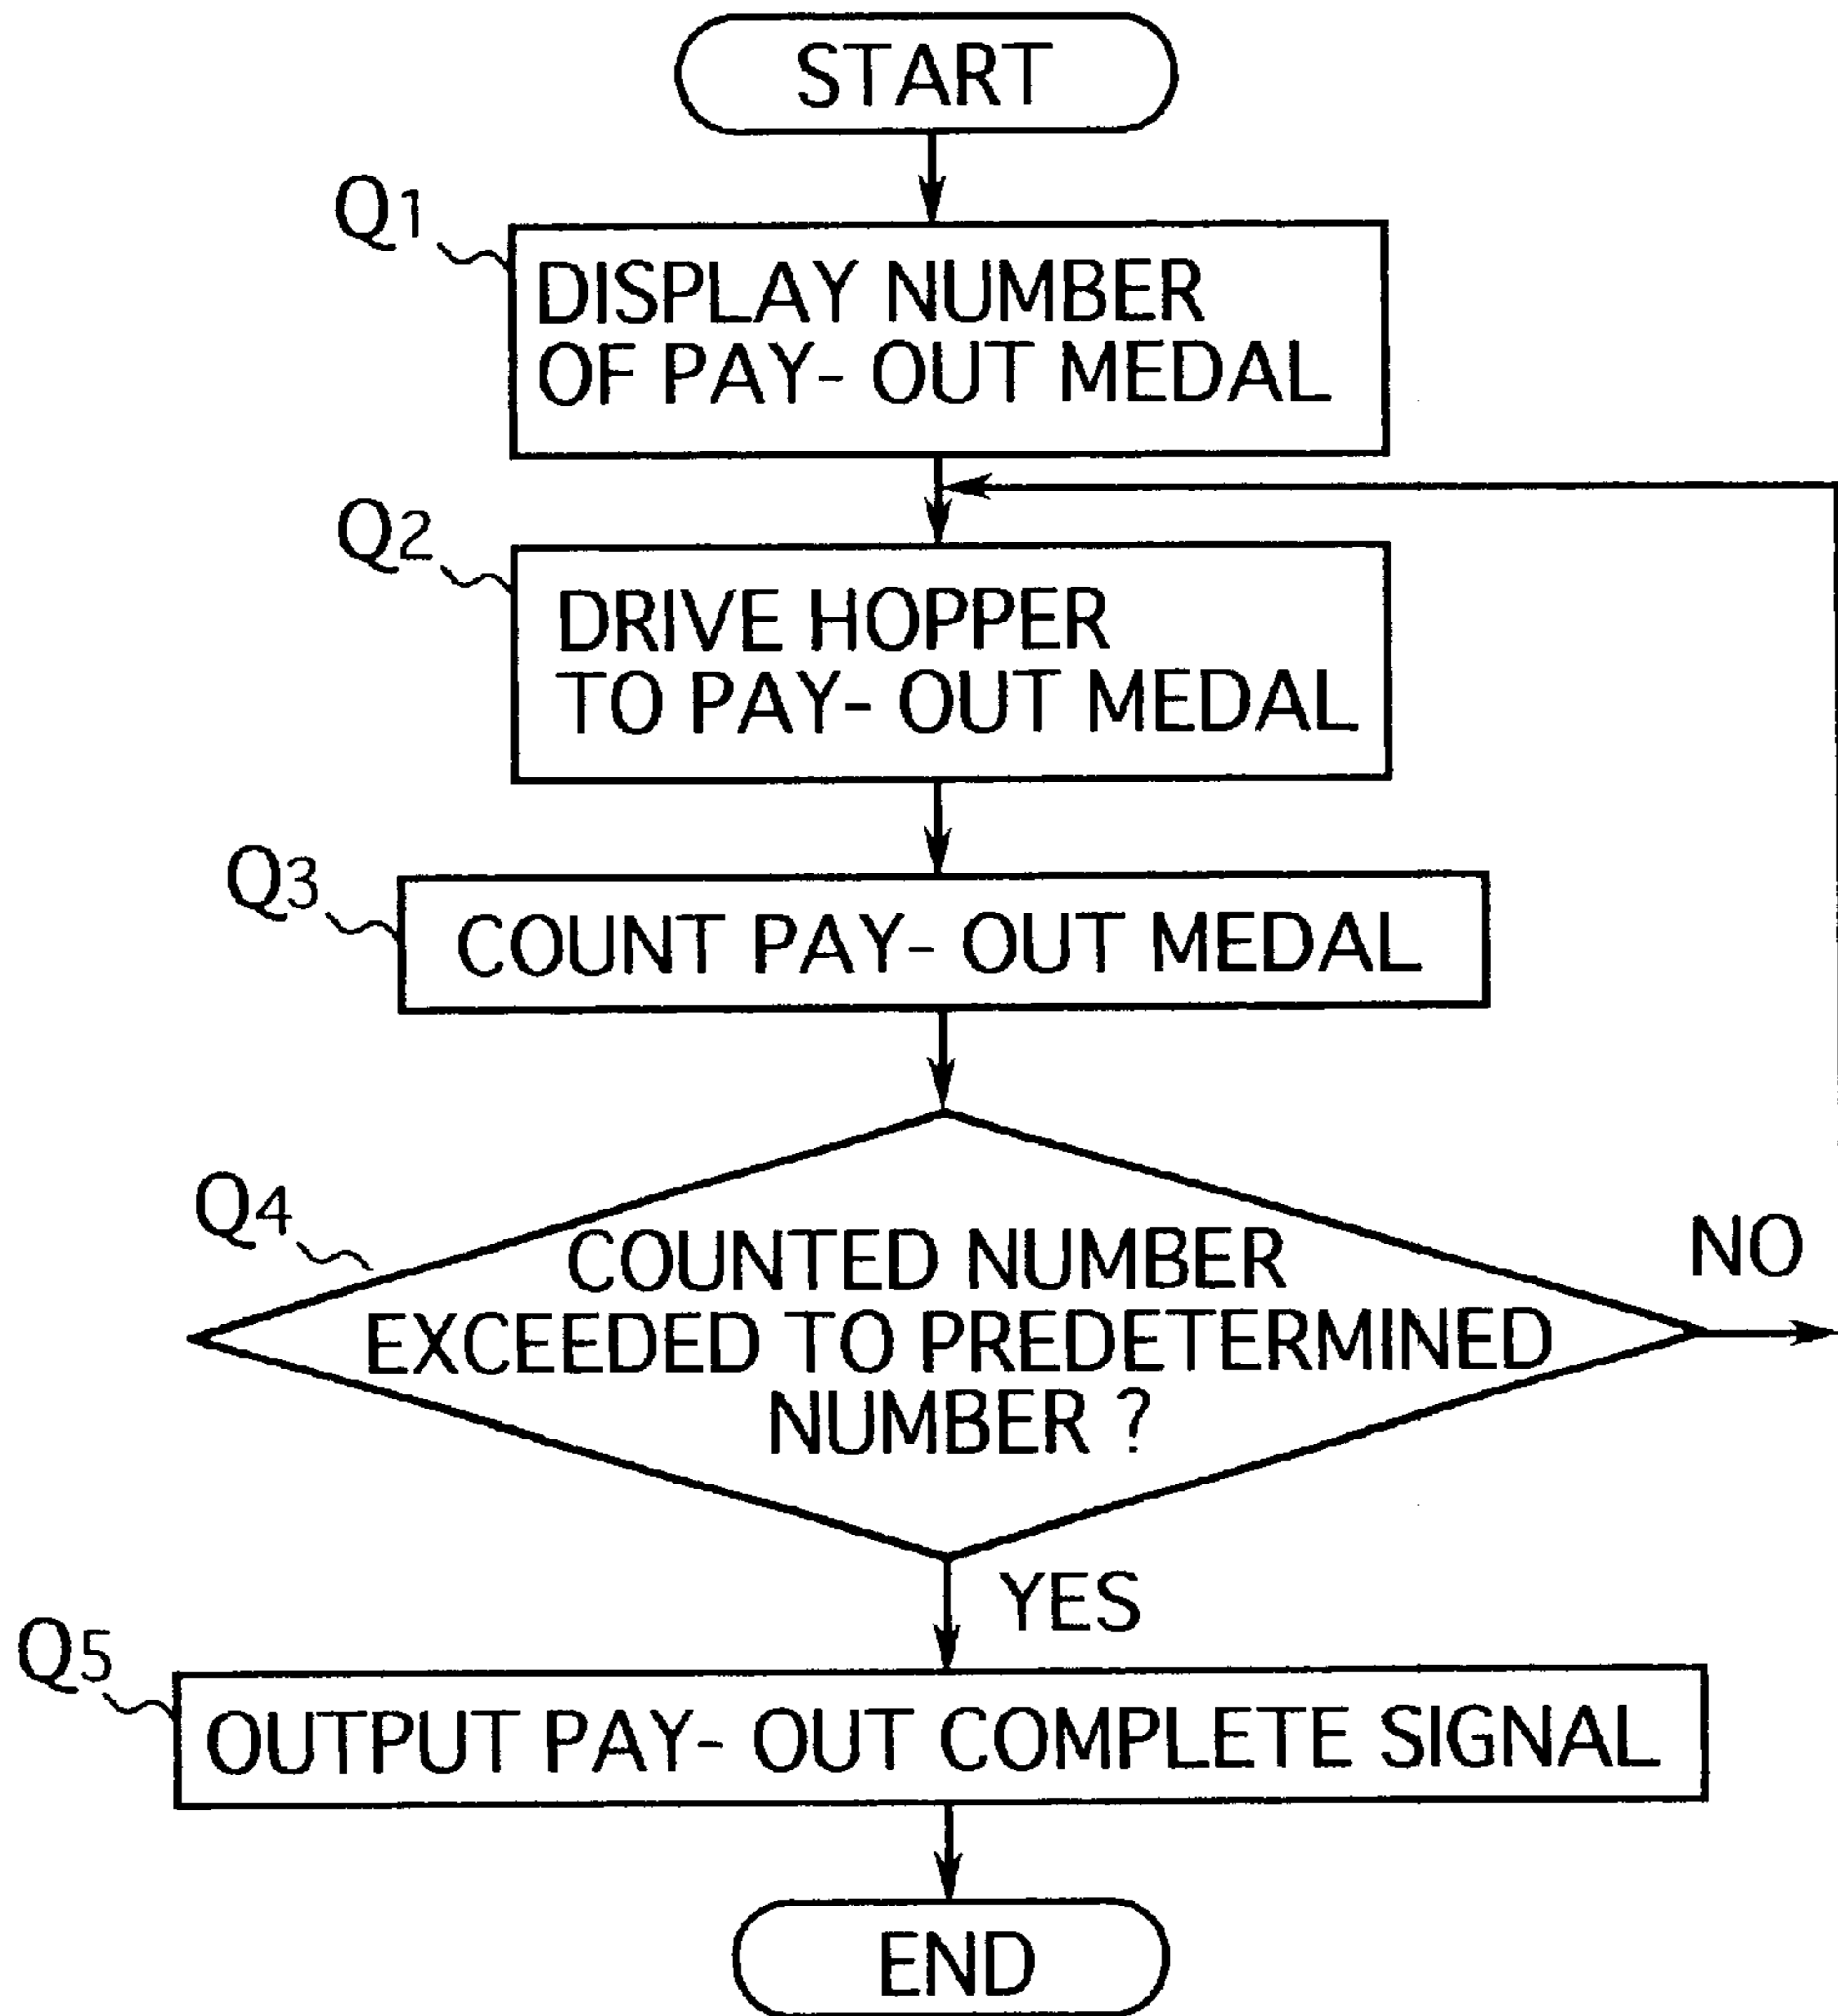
START

Q1
DISPLAY NUMBER OF PAY- OUT MEDAL

Q2
DRIVE HOPPER TO PAY- OUT MEDAL

Q3
COUNT PAY- OUT MEDAL

Q4
COUNTED NUMBER EXCEEDED TO PREDETERMINED NUMBER ?

NO

YES

Q5
OUTPUT PAY- OUT COMPLETE SIGNAL

END